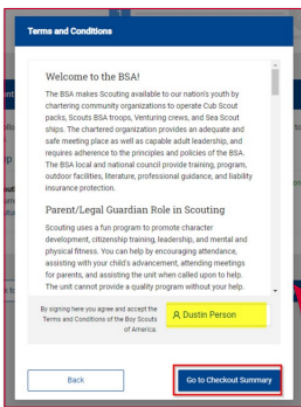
Terms and Conditions

Welcome to the BSA!

The BSA makes Scouting available to our nation's youth by chartering community organizations to operate Cub Scout packs, Scouts BSA troops, Venturing crews, and Sea Scout ships. The chartered organization provides an adequate and safe meeting place as well as capable adult leadership, and requires adherence to the principles and policies of the BSA. The BSA local and national council provide training, program, outdoor facilities, literature, professional guidance, and liability insurance protection.

Parent/Legal Guardian Role in Scouting

Scouting uses a fun program to promote character development, citizenship training, leadership, and mental and physical fitness. You can help by encouraging attendance, assisting with your child's advancement, attending meetings for parents, and assisting the unit when called upon to help. The unit cannot provide a quality program without your help.

By signing here you agree and accept the Terms and Conditions of the Boy Scouts of America.

Dustin Person

Back

Go to Checkout Summary